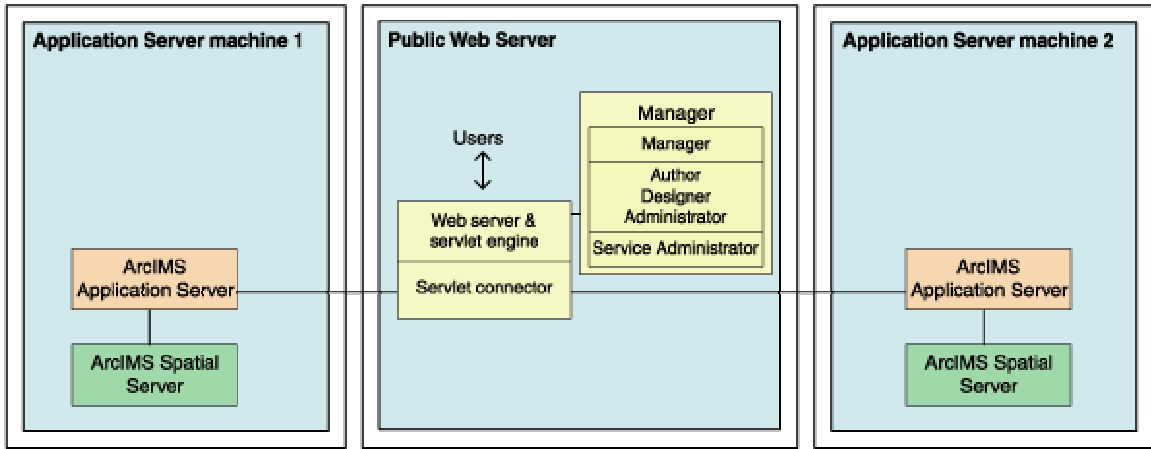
Application Server machine 1

ArcIMS Application Server

ArcIMS Spatial Server

Public Web Server

Users

Web server & servlet engine

Servlet connector

Manager

Manager

Author
Designer
Administrator

Service Administrator

Application Server machine 2

ArcIMS Application Server

ArcIMS Spatial Server